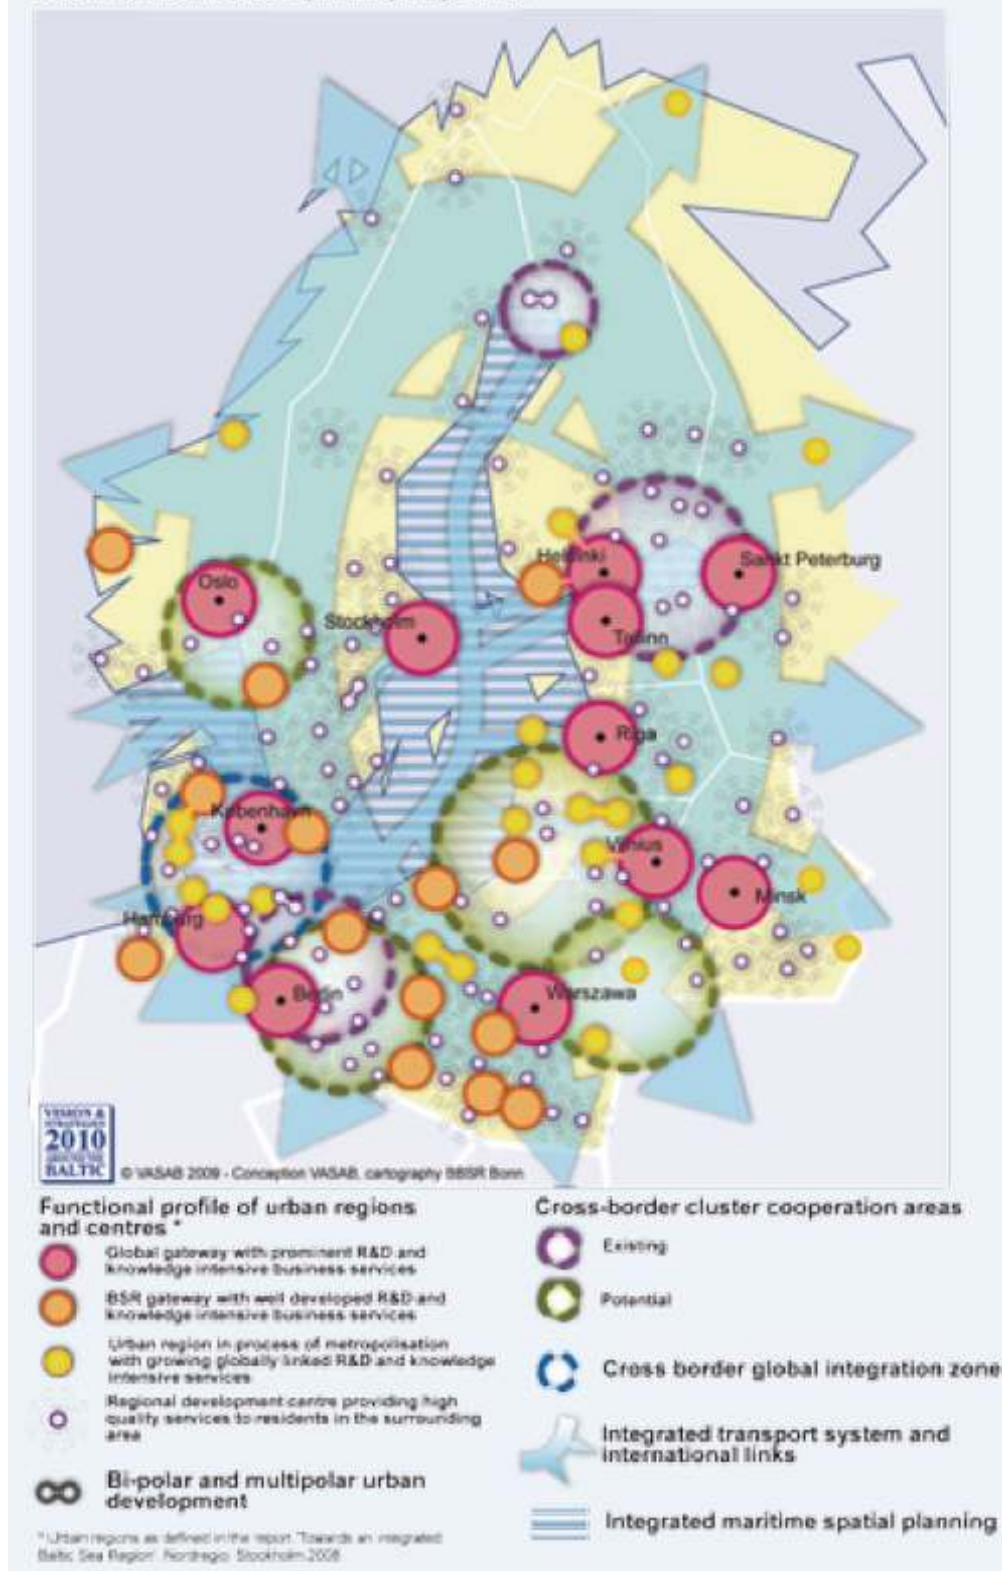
Helsinki

Sankt Peterburg

Oslo

Stockholm

Tallinn

Riga

København

Vilnius

Minsk

Hamburg

Berlin

Warszawa

VISION & STRATEGIES 2010 AROUND THE BALTIC

© VASAB 2009 - Conception VASAB, cartography BBSR Bonn

Functional profile of urban regions and centres *

Global gateway with prominent R&D and knowledge intensive business services

BSR gateway with well developed R&D and knowledge intensive business services

Urban region in process of metropolisation with growing globally linked R&D and knowledge intensive services

Regional development centre providing high quality services to residents in the surrounding area

Bi-polar and multipolar urban development

* Urban regions as defined in the report "Towards an integrated Baltic Sea Region". Nordregio. Stockholm 2008

Cross-border cluster cooperation areas

Existing

Potential

Cross border global integration zone

Integrated transport system and international links

Integrated maritime spatial planning